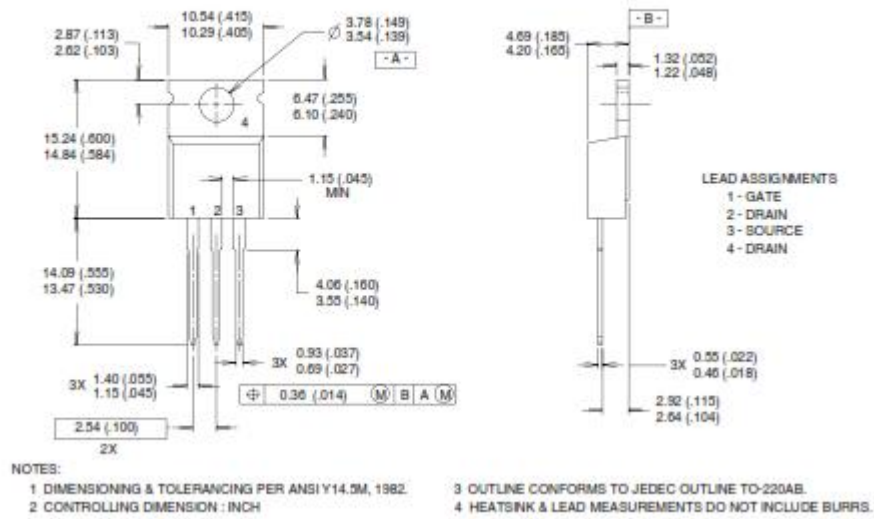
2.87 (.113)
2.62 (.103)

10.54 (.415)
10.29 (.405)

$\varnothing$ 3.78 (.149)
3.54 (.139)

- A -

4.69 (.185)
4.20 (.165)

- B -

1.32 (.052)
1.22 (.048)

6.47 (.255)
6.10 (.240)

4

15.24 (.600)
14.84 (.584)

1.15 (.045)
MIN

1 2 3

LEAD ASSIGNMENTS
1 - GATE
2 - DRAIN
3 - SOURCE
4 - DRAIN

14.09 (.555)
13.47 (.530)

4.06 (.160)
3.55 (.140)

3X 0.93 (.037)
0.69 (.027)

3X 0.55 (.022)
0.46 (.018)

3X 1.40 (.055)
1.15 (.045)

| ⊕ | 0.36 (.014) | Ⓜ | B | A | Ⓜ |
|---|---|---|---|---|---|

2.92 (.115)
2.64 (.104)

2.54 (.100)
2X

NOTES:
1 DIMENSIONING & TOLERANCING PER ANSI Y14.5M, 1982.
2 CONTROLLING DIMENSION : INCH
3 OUTLINE CONFORMS TO JEDEC OUTLINE TO-220AB.
4 HEATSINK & LEAD MEASUREMENTS DO NOT INCLUDE BURRS.